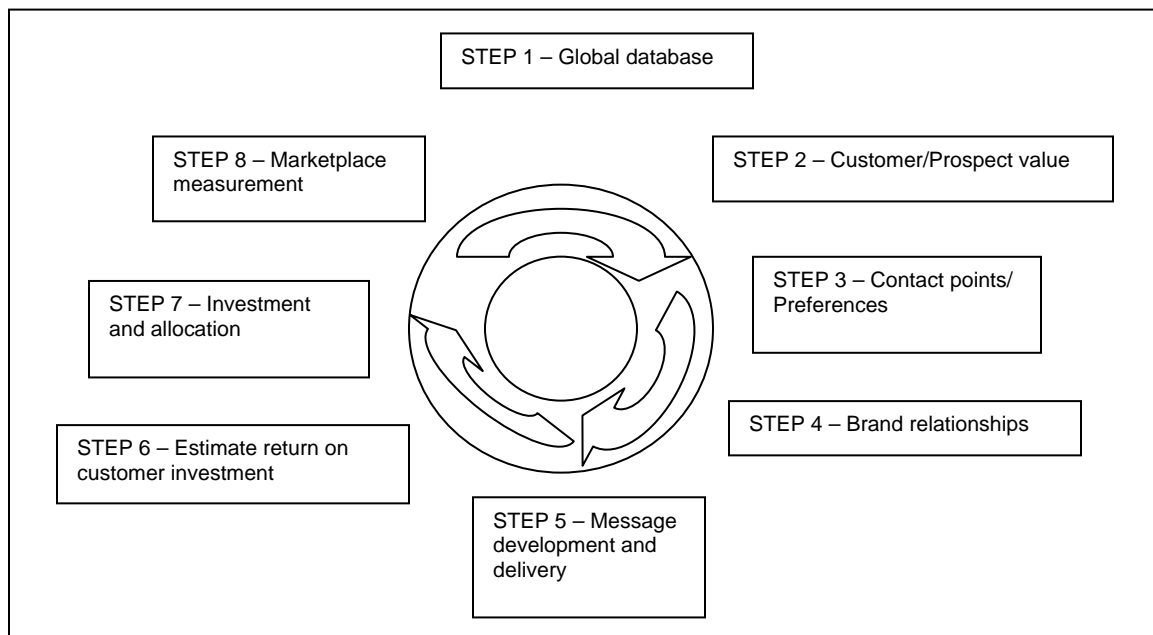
STEP 1 – Global database

STEP 2 – Customer/Prospect value

STEP 3 – Contact points/ Preferences

STEP 4 – Brand relationships

STEP 5 – Message development and delivery

STEP 6 – Estimate return on customer investment

STEP 7 – Investment and allocation

STEP 8 – Marketplace measurement